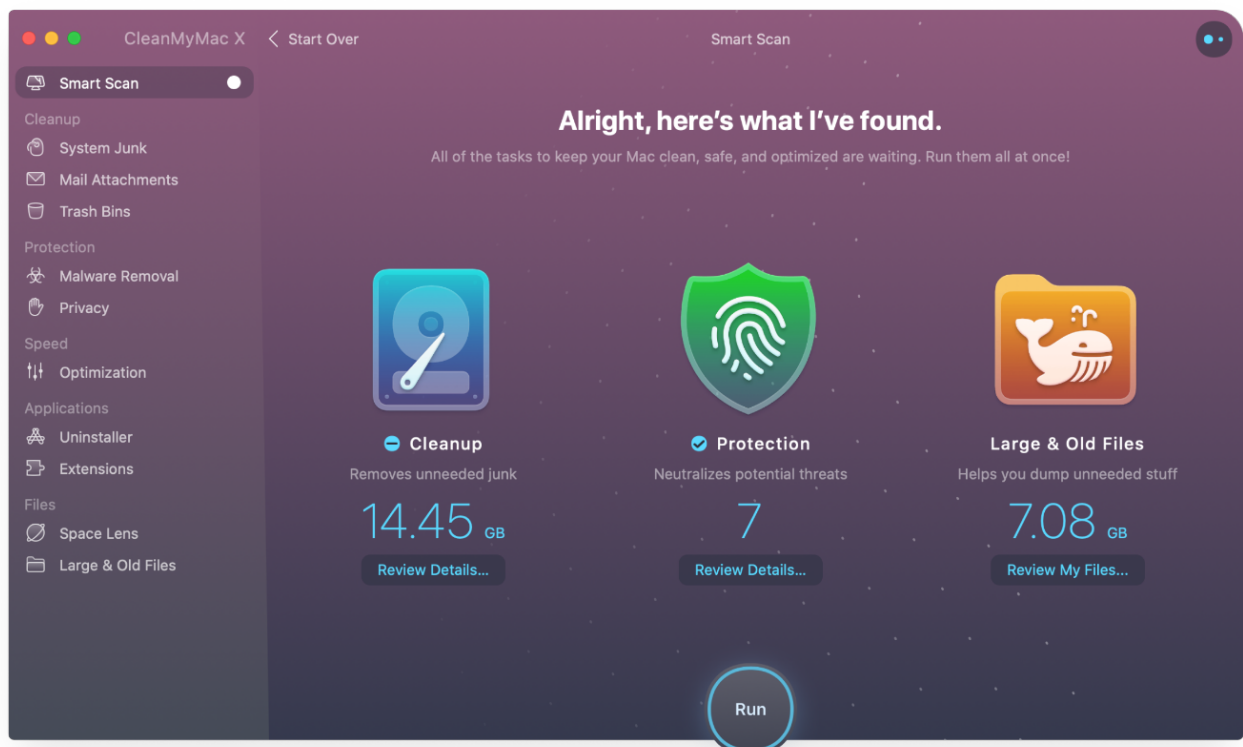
CleanMyMac X

Start Over

Smart Scan

Smart Scan

Cleanup

System Junk

Mail Attachments

Trash Bins

Protection

Malware Removal

Privacy

Speed

Optimization

Applications

Uninstaller

Extensions

Files

Space Lens

Large & Old Files

Alright, here's what I've found.

All of the tasks to keep your Mac clean, safe, and optimized are waiting. Run them all at once!

Cleanup

Removes unneeded junk

14.45 GB

Review Details...

Protection

Neutralizes potential threats

7

Review Details...

Large & Old Files

Helps you dump unneeded stuff

7.08 GB

Review My Files...

Run